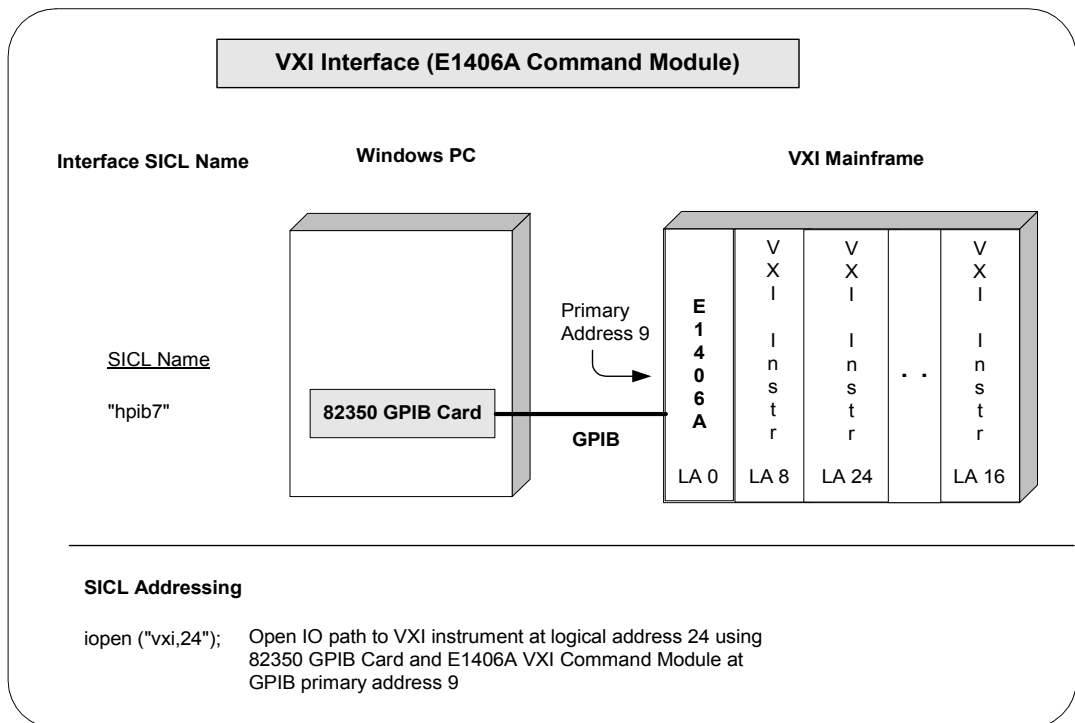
VXI Interface (E1406A Command Module)

Interface SICL Name

Windows PC

VXI Mainframe

SICL Name

"hpib7"

82350 GPIB Card

Primary Address 9

GPIB

E 1 4 0 6 A

LA 0

V X I I n s t r

LA 8

V X I I n s t r

LA 24

. .

V X I I n s t r

LA 16

SICL Addressing

iopen ("vxi,24"); Open IO path to VXI instrument at logical address 24 using 82350 GPIB Card and E1406A VXI Command Module at GPIB primary address 9